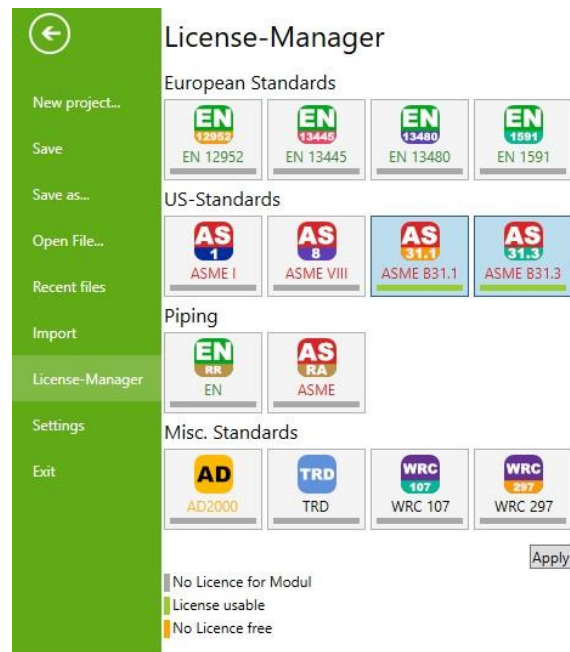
New project...
Save
Save as...
Open File...
Recent files
Import
License-Manager
Settings
Exit

License-Manager

European Standards

EN 12952 EN 12952
EN 13445 EN 13445
EN 13480 EN 13480
EN 1591 EN 1591

US-Standards

AS 1 ASME I
AS 8 ASME VIII
AS 31.1 ASME B31.1
AS 31.3 ASME B31.3

Piping

EN RR EN
AS RA ASME

Misc. Standards

AD AD2000
TRD TRD
WRC 107 WRC 107
WRC 297 WRC 297

Apply

No Licence for Modul
License usable
No Licence free